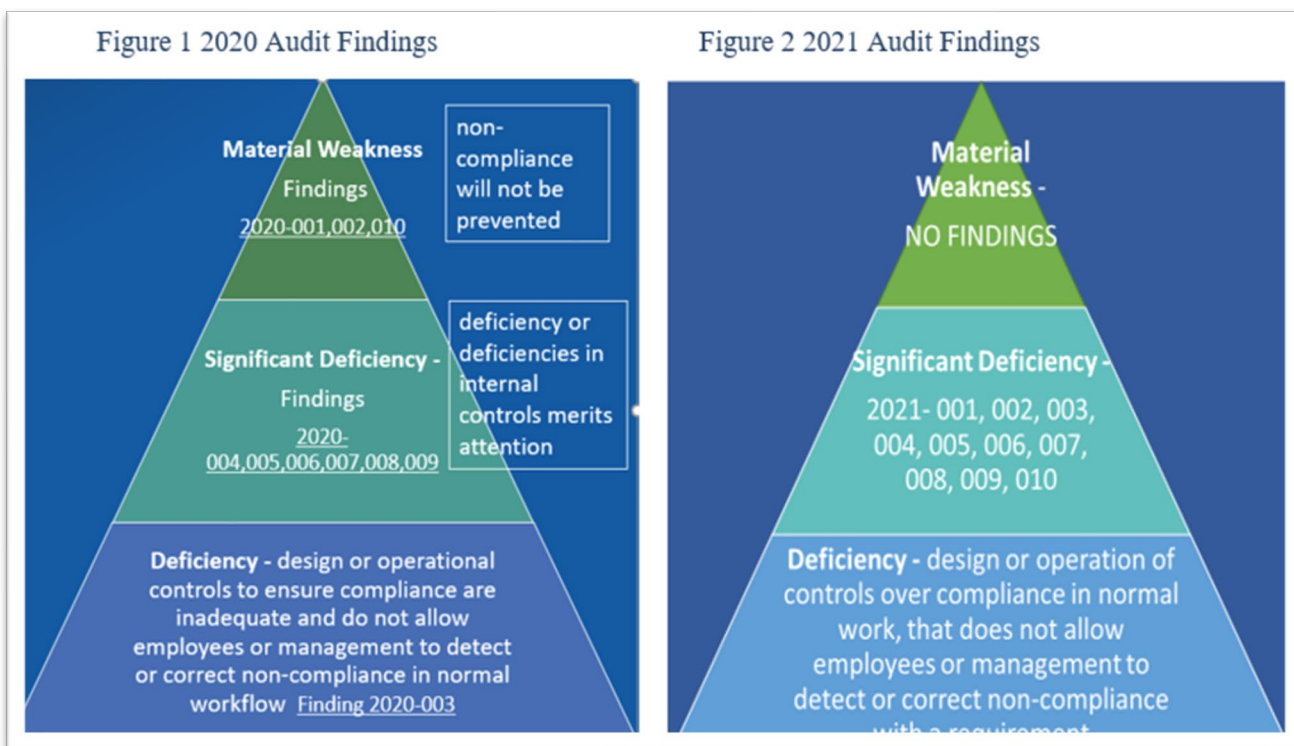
Figure 1 2020 Audit Findings

Material Weakness
Findings
2020-001,002,010

non-compliance will not be prevented

Significant Deficiency -
Findings
2020-004,005,006,007,008,009

deficiency or deficiencies in internal controls merits attention

Deficiency - design or operational controls to ensure compliance are inadequate and do not allow employees or management to detect or correct non-compliance in normal workflow Finding 2020-003

Figure 2 2021 Audit Findings

Material Weakness -
NO FINDINGS

Significant Deficiency -
2021- 001, 002, 003, 004, 005, 006, 007, 008, 009, 010

Deficiency - design or operation of controls over compliance in normal work, that does not allow employees or management to detect or correct non-compliance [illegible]